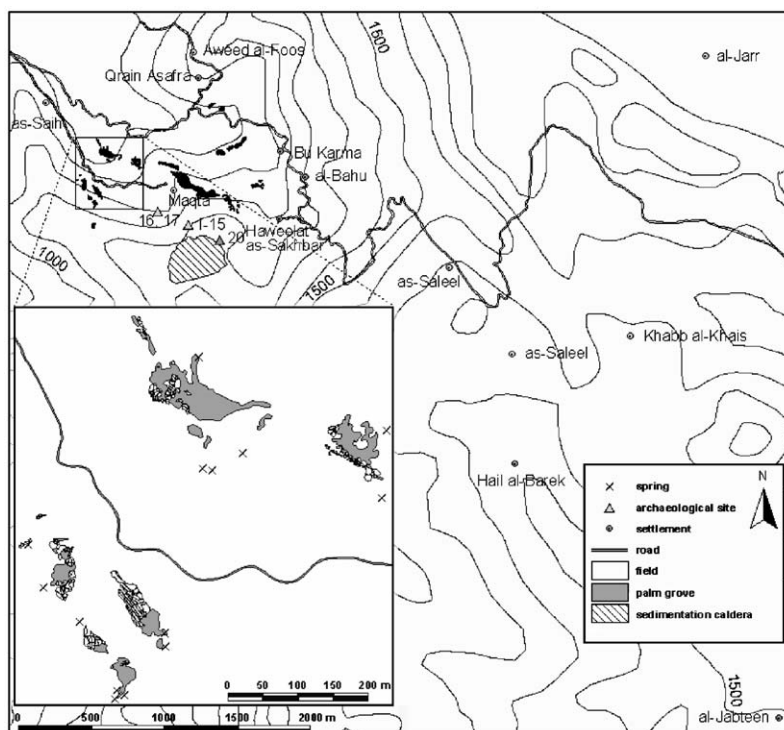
1600
Aweed al-Foos
al-Jarr
Qrain Asafra
as-Saih
Bu Karma
al-Bahu
Maqta
16 17
1-15
20
Haweelat as-Sakhbar
1000
1500
as-Saleel
Khabb al-Khais
as-Saleel
Hail al-Barek
spring
archaeological site
settlement
road
field
palm grove
sedimentation caldera
N
0 50 100 150 200 m
1500
al-Jabteen
0 500 1000 1500 2000 m